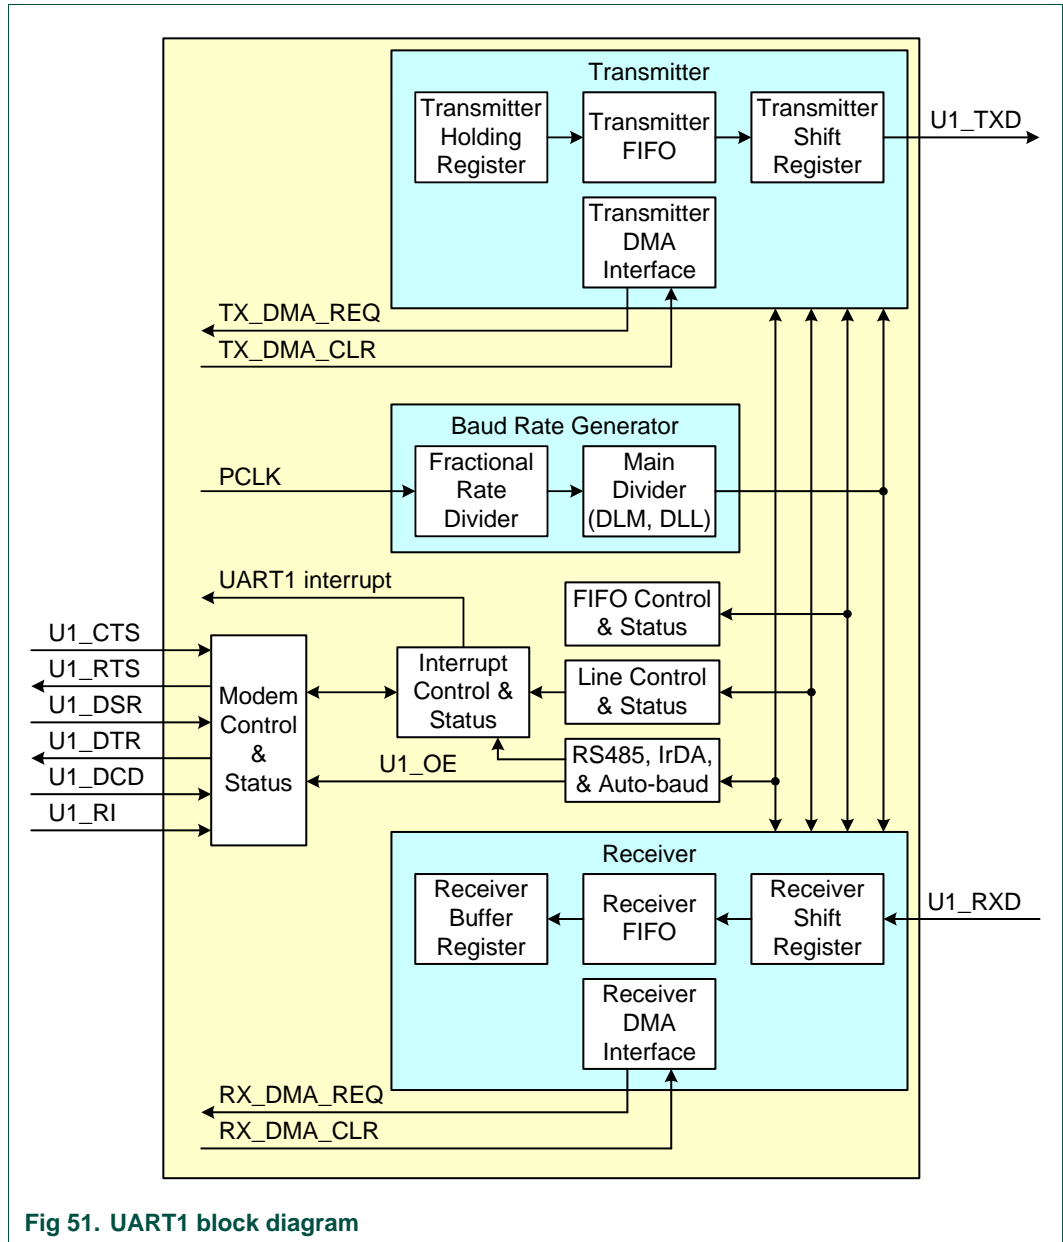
Transmitter

Transmitter Holding Register

Transmitter FIFO

Transmitter Shift Register

U1_TXD

Transmitter DMA Interface

TX_DMA_REQ

TX_DMA_CLR

Baud Rate Generator

PCLK

Fractional Rate Divider

Main Divider (DLM, DLL)

UART1 interrupt

FIFO Control & Status

U1_CTS

U1_RTS

U1_DSR

U1_DTR

U1_DCD

U1_RI

Modem Control & Status

Interrupt Control & Status

Line Control & Status

RS485, IrDA, & Auto-baud

U1_OE

Receiver

Receiver Buffer Register

Receiver FIFO

Receiver Shift Register

U1_RXD

Receiver DMA Interface

RX_DMA_REQ

RX_DMA_CLR

Fig 51. UART1 block diagram